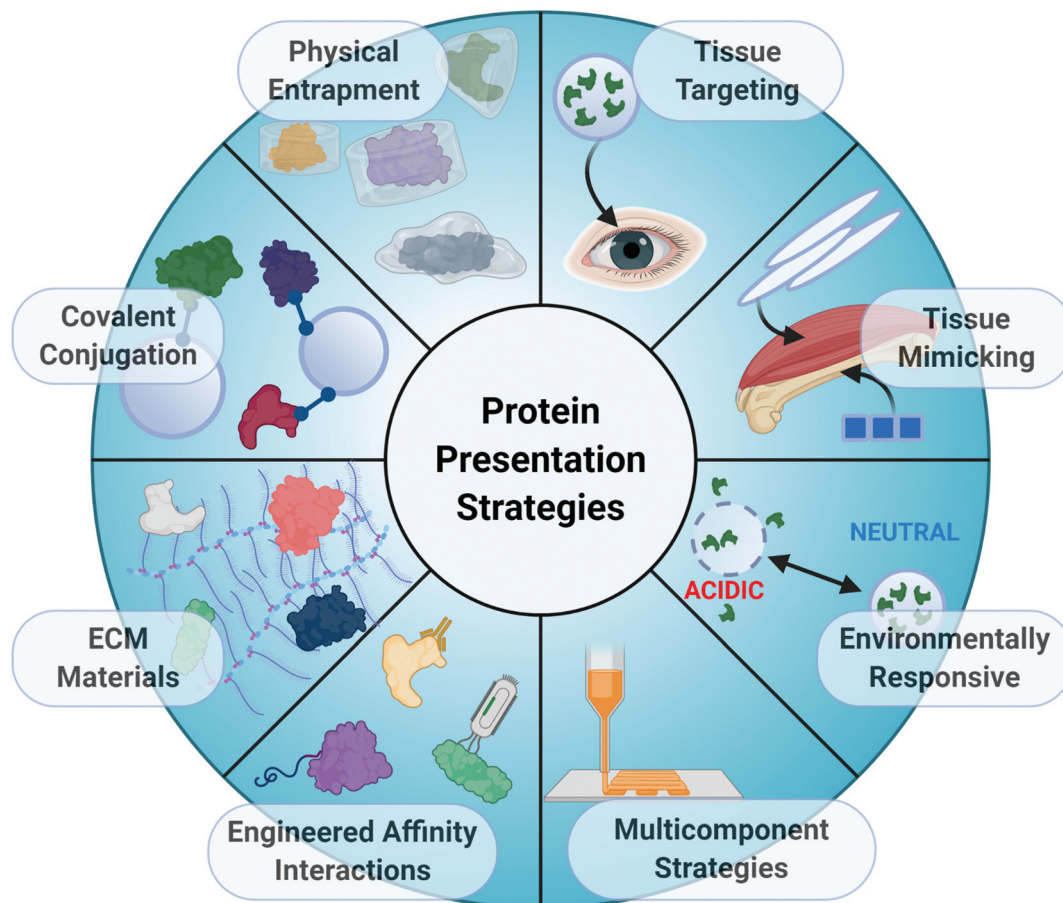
Physical Entrapment

Tissue Targeting

Covalent Conjugation

Protein Presentation Strategies

Tissue Mimicking

NEUTRAL

ACIDIC

ECM Materials

Environmentally Responsive

Engineered Affinity Interactions

Multicomponent Strategies